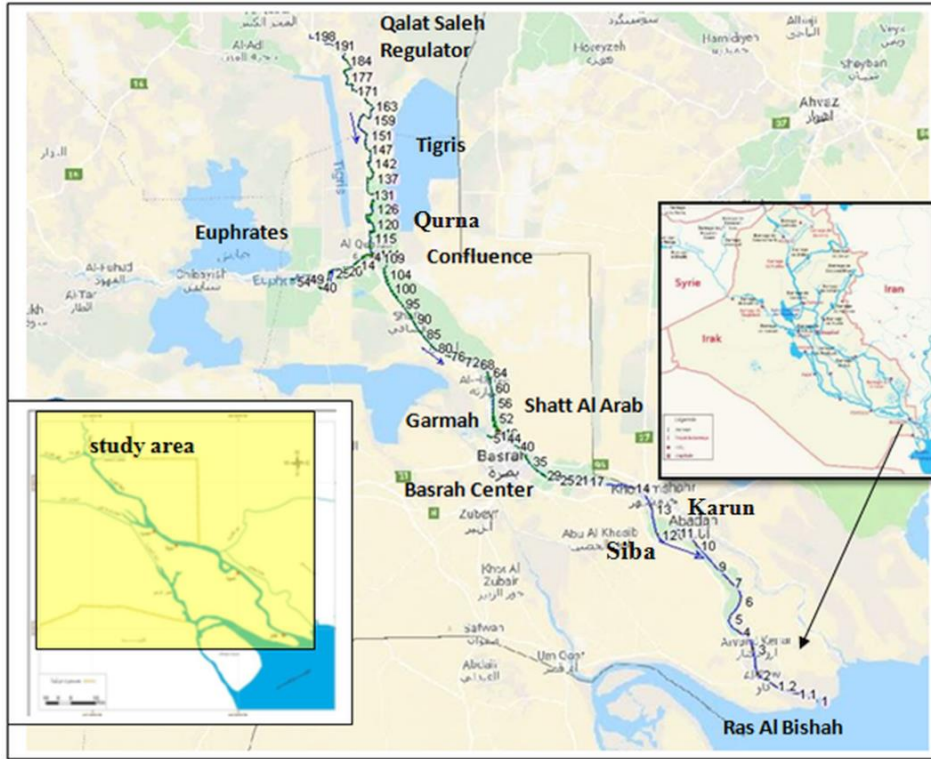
Qalat Saleh Regulator
198
191
184
177
171
163
159
151
147
142
137
131
126
120
115
109
104
100
95
90
85
80
76
72
68
64
60
56
52
51
44
40
35
29
25
21
17
14
13
12
11
10
9
7
6
5
4
3
2
1.2
1.1
1
54
49
25
20
14
40
Tigris
Qurna
Confluence
Euphrates
Shatt Al Arab
Garmah
Basrah
Basrah Center
Karun
Abadan
Siba
Abu Al Khoib
Zubeir
Khor Al Zubair
Safwan
Um Qasr
Ras Al Bishah
Ahvaz
Hoveyzeh
Hamidiyeh
Sheyban
Chibayish
Al-Fuhud
Al-Tar
Arvand Kenar
study area
Syrie
Iran
Irak